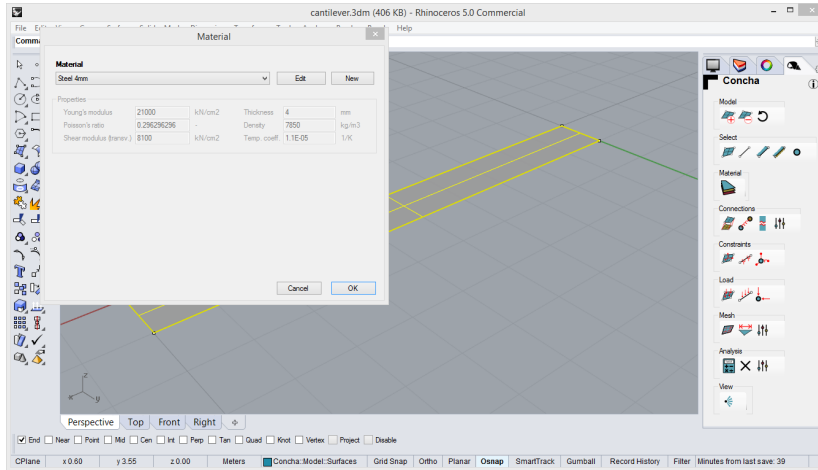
cantilever.3dm (406 KB) - Rhinoceros 5.0 Commercial

File Edit Help

Comma

Material

Material

Steel 4mm

Edit New

Properties

| Young's modulus | 21000 | kN/cm2 | Thickness | 4 | mm |
|---|---|---|---|---|---|
| Poisson's ratio | 0.296296296 | | Density | 7850 | kg/m3 |
| Shear modulus (transv.) | 8100 | kN/cm2 | Temp. coeff. | 1.1E-05 | 1/K |

Cancel OK

Concha

Model

Select

Material

Connections

Constraints

Load

Mesh

Analysis

View

Perspective Top Front Right

End Near Point Mid Cen Int Perp Tan Quad Knot Vertex Project Disable

CPlane x 0.60 y 3.55 z 0.00 Meters Concha::Model::Surfaces Grid Snap Ortho Planar Osnap SmartTrack Gumball Record History Filter Minutes from last save: 39